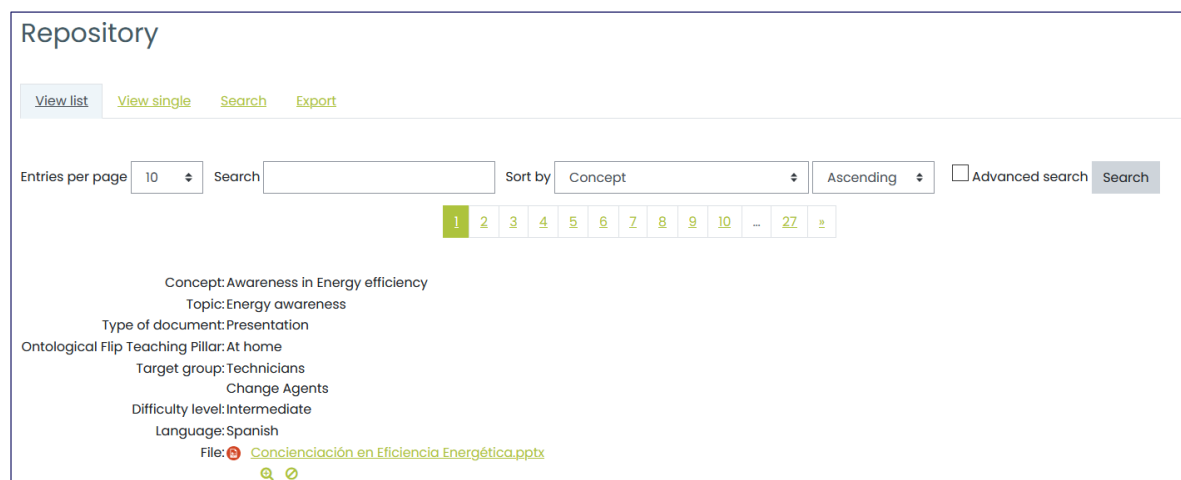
Repository

View list View single Search Export

Entries per page 10 Search Sort by Concept Ascending Advanced search Search

1 2 3 4 5 6 7 8 9 10 ... 27 »

Concept: Awareness in Energy efficiency
Topic: Energy awareness
Type of document: Presentation
Ontological Flip Teaching Pillar: At home
Target group: Technicians
Change Agents
Difficulty level: Intermediate
Language: Spanish
File: Concienciación en Eficiencia Energética.pptx